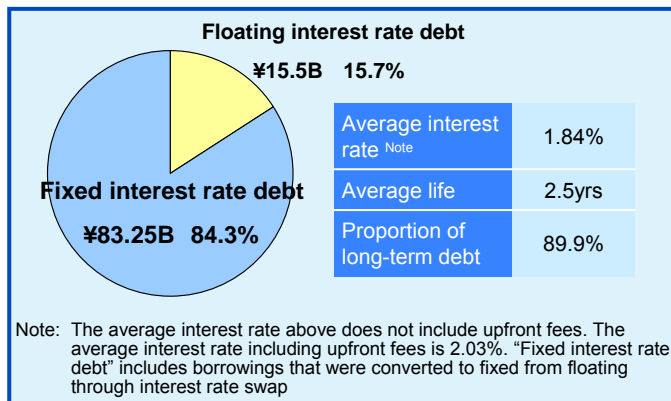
Floating interest rate debt

¥15.5B 15.7%

Fixed interest rate debt

¥83.25B 84.3%

| Average interest rate Note | 1.84% |
|---|---|
| Average life | 2.5yrs |
| Proportion of long-term debt | 89.9% |

Note: The average interest rate above does not include upfront fees. The average interest rate including upfront fees is 2.03%. “Fixed interest rate debt” includes borrowings that were converted to fixed from floating through interest rate swap